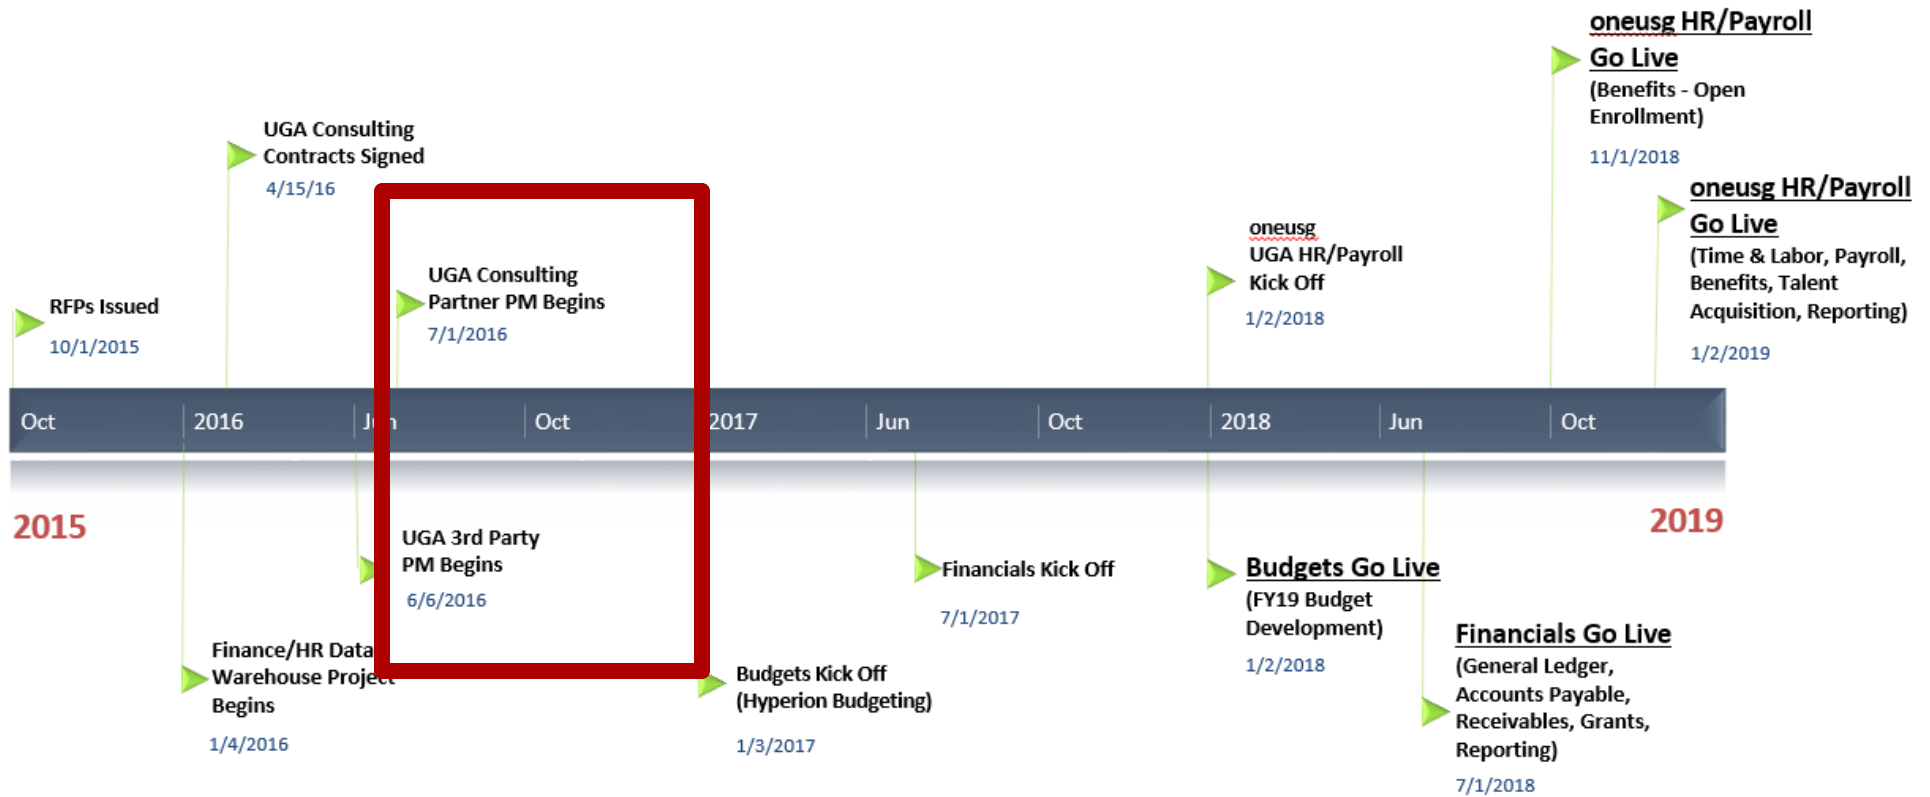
oneusg HR/Payroll Go Live
(Benefits - Open Enrollment)
11/1/2018

UGA Consulting Contracts Signed
4/15/16

oneusg HR/Payroll Go Live
(Time & Labor, Payroll, Benefits, Talent Acquisition, Reporting)
1/2/2019

UGA Consulting Partner PM Begins
7/1/2016

oneusg UGA HR/Payroll Kick Off
1/2/2018

RFPs Issued
10/1/2015

Oct | 2016 | Jun | Oct | 2017 | Jun | Oct | 2018 | Jun | Oct

2015

2019

UGA 3rd Party PM Begins
6/6/2016

Financials Kick Off
7/1/2017

Budgets Go Live
(FY19 Budget Development)
1/2/2018

Financials Go Live
(General Ledger, Accounts Payable, Receivables, Grants, Reporting)
7/1/2018

Finance/HR Data Warehouse Project Begins
1/4/2016

Budgets Kick Off
(Hyperion Budgeting)
1/3/2017